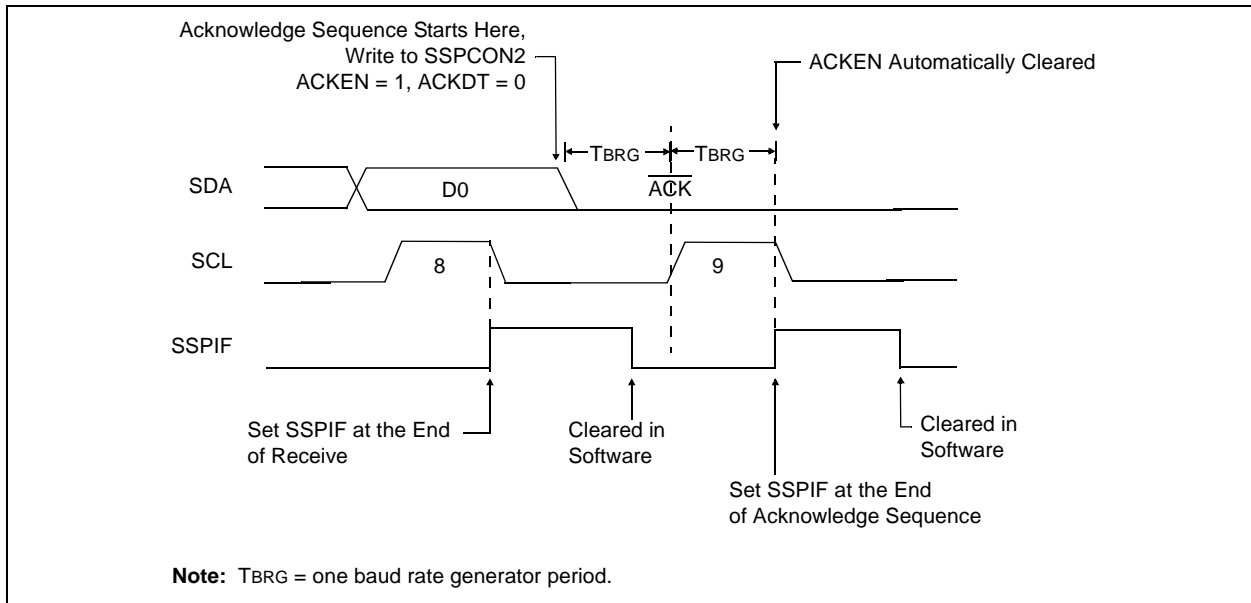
Acknowledge Sequence Starts Here,
Write to SSPCON2
ACKEN = 1, ACKDT = 0

ACKEN Automatically Cleared

TBRG

TBRG

SDA

D0

$\overline{ACK}$

SCL

8

9

SSPIF

Set SSPIF at the End of Receive

Cleared in Software

Set SSPIF at the End of Acknowledge Sequence

Cleared in Software

**Note:** TBRG = one baud rate generator period.